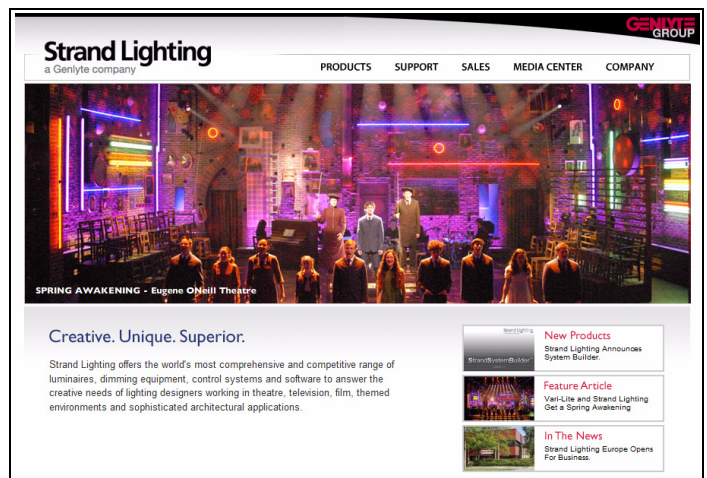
GENLYTE GROUP

Strand Lighting
a Genlyte company

PRODUCTS SUPPORT SALES MEDIA CENTER COMPANY

SPRING AWAKENING - Eugene ONeill Theatre

Creative. Unique. Superior.

Strand Lighting offers the world's most comprehensive and competitive range of luminaires, dimming equipment, control systems and software to answer the creative needs of lighting designers working in theatre, television, film, themed environments and sophisticated architectural applications.

Strand Lighting
StrandSystemBuilder

New Products
Strand Lighting Announces System Builder.

Feature Article
Vari-Lite and Strand Lighting Get a Spring Awakening

In The News
Strand Lighting Europe Opens For Business.